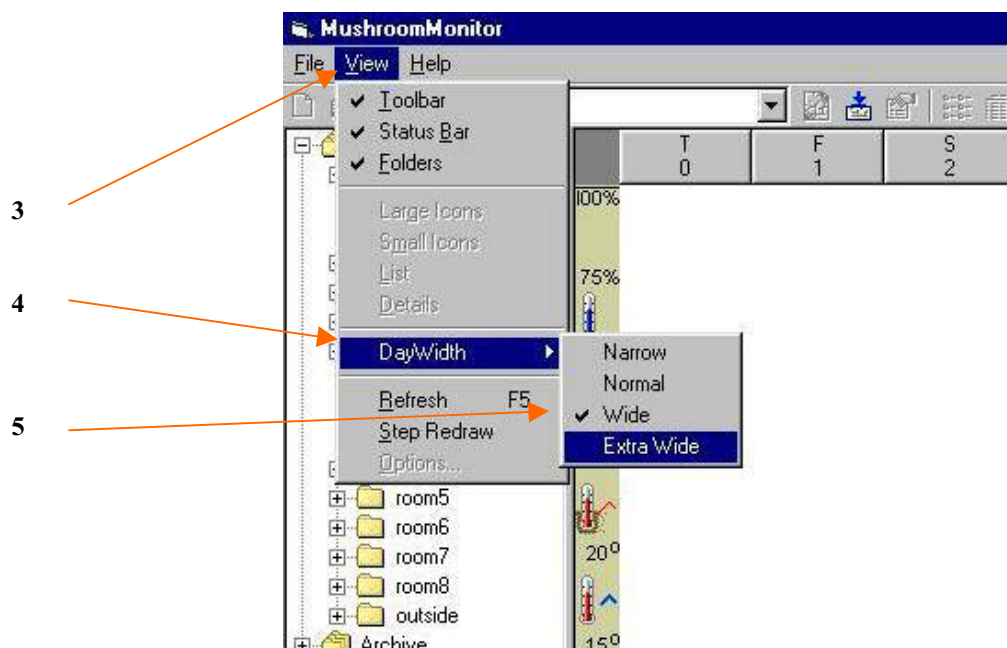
MushroomMonitor

File View Help

✔ Toolbar
✔ Status Bar
✔ Folders

Large Icons
Small Icons
List
Details

DayWidth ▸

Refresh F5
Step Redraw
Options...

Narrow
Normal
✔ Wide
Extra Wide

| T 0 | F 1 | S 2 |
|---|---|---|

100%

75%

room5
room6
room7
room8
outside
Archive

20°

15°

3

4

5